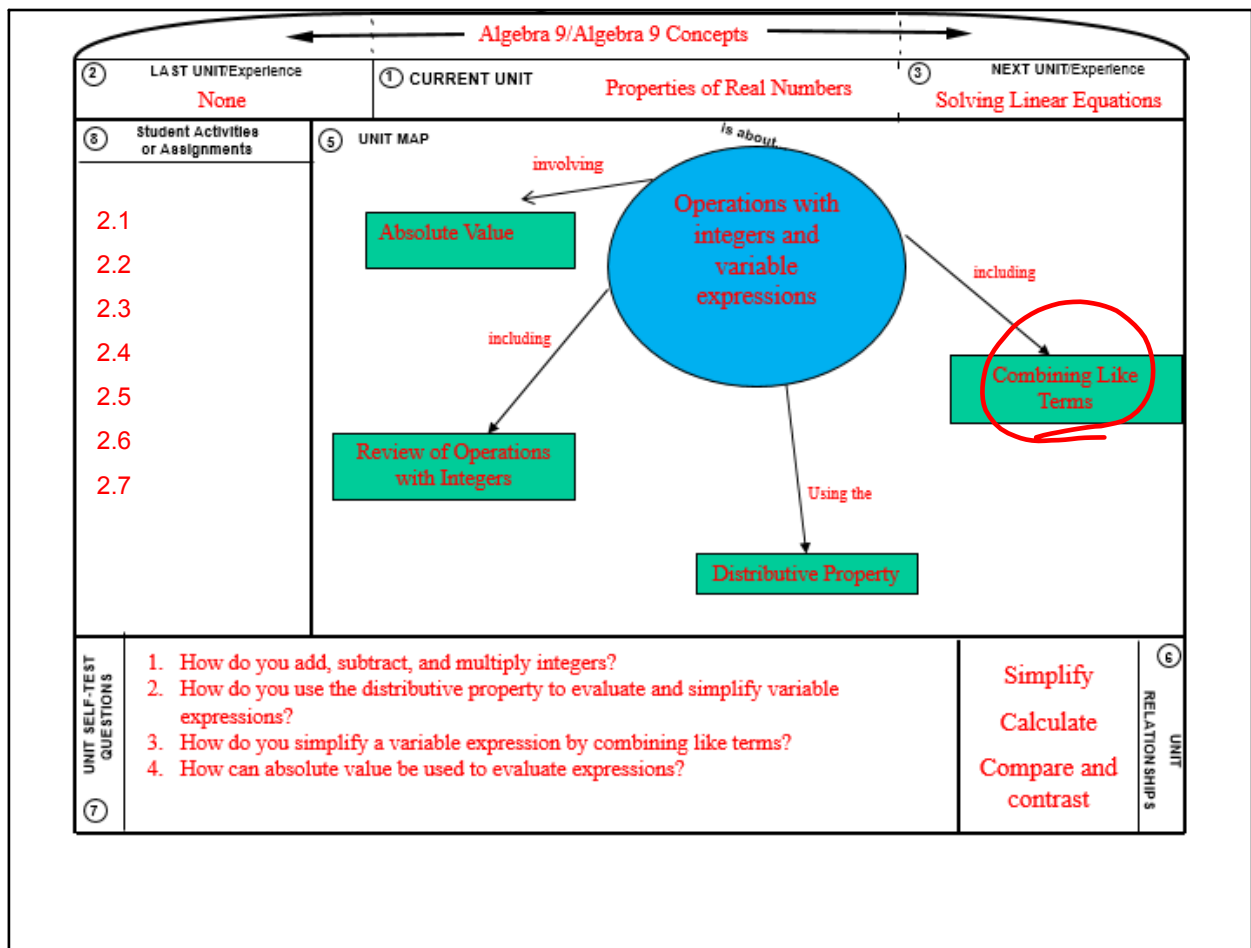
Algebra 9/Algebra 9 Concepts

② LAST UNIT/Experience
None

① CURRENT UNIT
Properties of Real Numbers

③ NEXT UNIT/Experience
Solving Linear Equations

⑧ Student Activities or Assignments

2.1
2.2
2.3
2.4
2.5
2.6
2.7

⑤ UNIT MAP

is about

Operations with integers and variable expressions

involving

Absolute Value

including

Review of Operations with Integers

including

Combining Like Terms

Using the

Distributive Property

UNIT SELF-TEST QUESTIONS

1. How do you add, subtract, and multiply integers?
2. How do you use the distributive property to evaluate and simplify variable expressions?
3. How do you simplify a variable expression by combining like terms?
4. How can absolute value be used to evaluate expressions?

⑦

Simplify
Calculate
Compare and contrast

⑥ UNIT RELATIONSHIPS